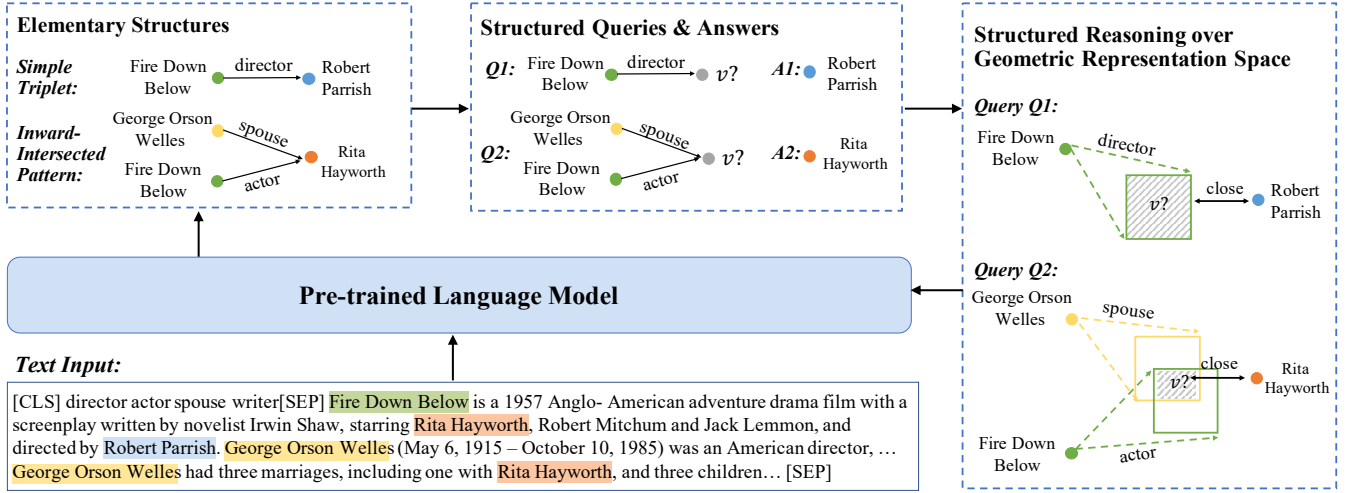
Elementary Structures

Simple Triplet:

Fire Down Below

director

Robert Parrish

Inward-Intersected Pattern:

George Orson Welles

spouse

Rita Hayworth

Fire Down Below

actor

Structured Queries & Answers

Q1:

Fire Down Below

director

$v?$

A1:

Robert Parrish

George Orson Welles

spouse

Q2:

Fire Down Below

actor

$v?$

A2:

Rita Hayworth

Structured Reasoning over Geometric Representation Space

Query Q1:

Fire Down Below

director

$v?$

close

Robert Parrish

Query Q2:

George Orson Welles

spouse

$v?$

close

Rita Hayworth

Fire Down Below

actor

Pre-trained Language Model

Text Input:

[CLS] director actor spouse writer[SEP] Fire Down Below is a 1957 Anglo- American adventure drama film with a screenplay written by novelist Irwin Shaw, starring Rita Hayworth, Robert Mitchum and Jack Lemmon, and directed by Robert Parrish. George Orson Welles (May 6, 1915 – October 10, 1985) was an American director, … George Orson Welles had three marriages, including one with Rita Hayworth, and three children… [SEP]